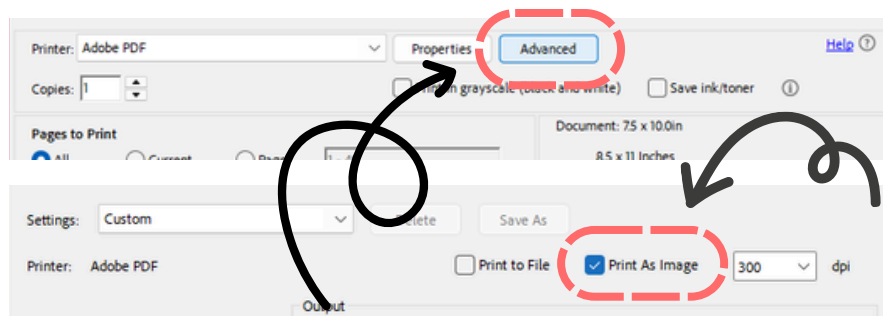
Printer: Adobe PDF

Properties

Advanced

Help

Copies: 1

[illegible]in grayscale (black and white)

Save ink/toner

Pages to Print

Document: 7.5 x 10.0in

All

Current

Pag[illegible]

8.5 x 11 Inches

Settings: Custom

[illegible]elete

Save As

Printer: Adobe PDF

Print to File

Print As Image

300

dpi

Output